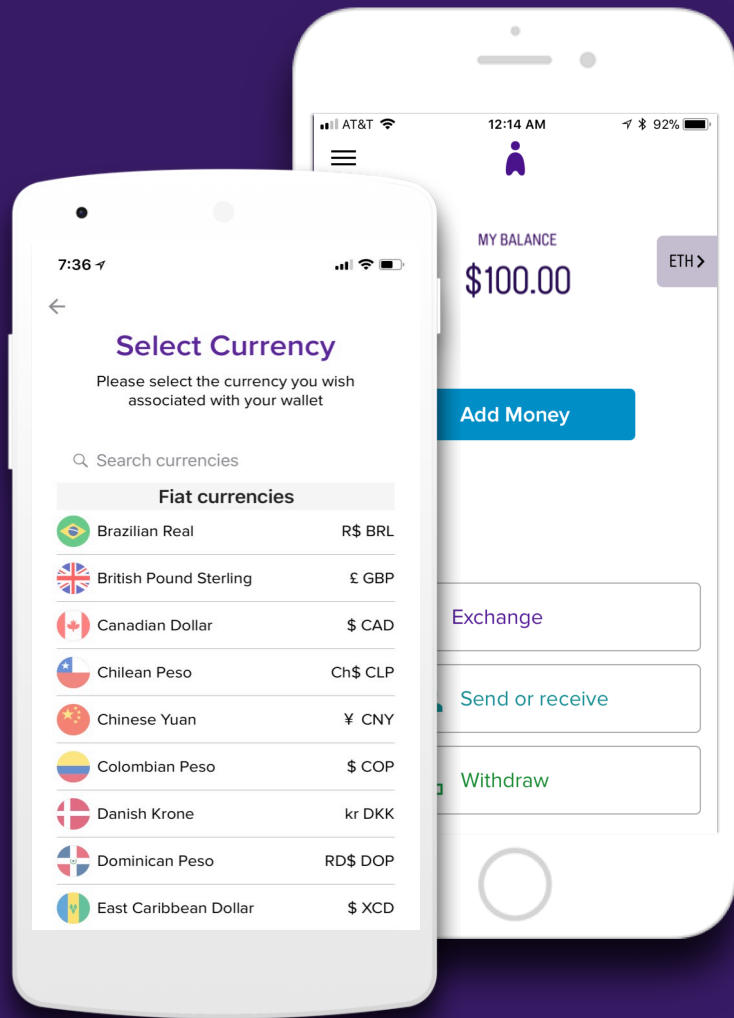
AT&T 12:14 AM 92%

MY BALANCE
$100.00
ETH >

Add Money

Exchange
Send or receive
Withdraw

7:36

←

Select Currency
Please select the currency you wish associated with your wallet

Search currencies

Fiat currencies

| | |
|---|---|
| Brazilian Real | R$ BRL |
| British Pound Sterling | £ GBP |
| Canadian Dollar | $ CAD |
| Chilean Peso | Ch$ CLP |
| Chinese Yuan | ¥ CNY |
| Colombian Peso | $ COP |
| Danish Krone | kr DKK |
| Dominican Peso | RD$ DOP |
| East Caribbean Dollar | $ XCD |